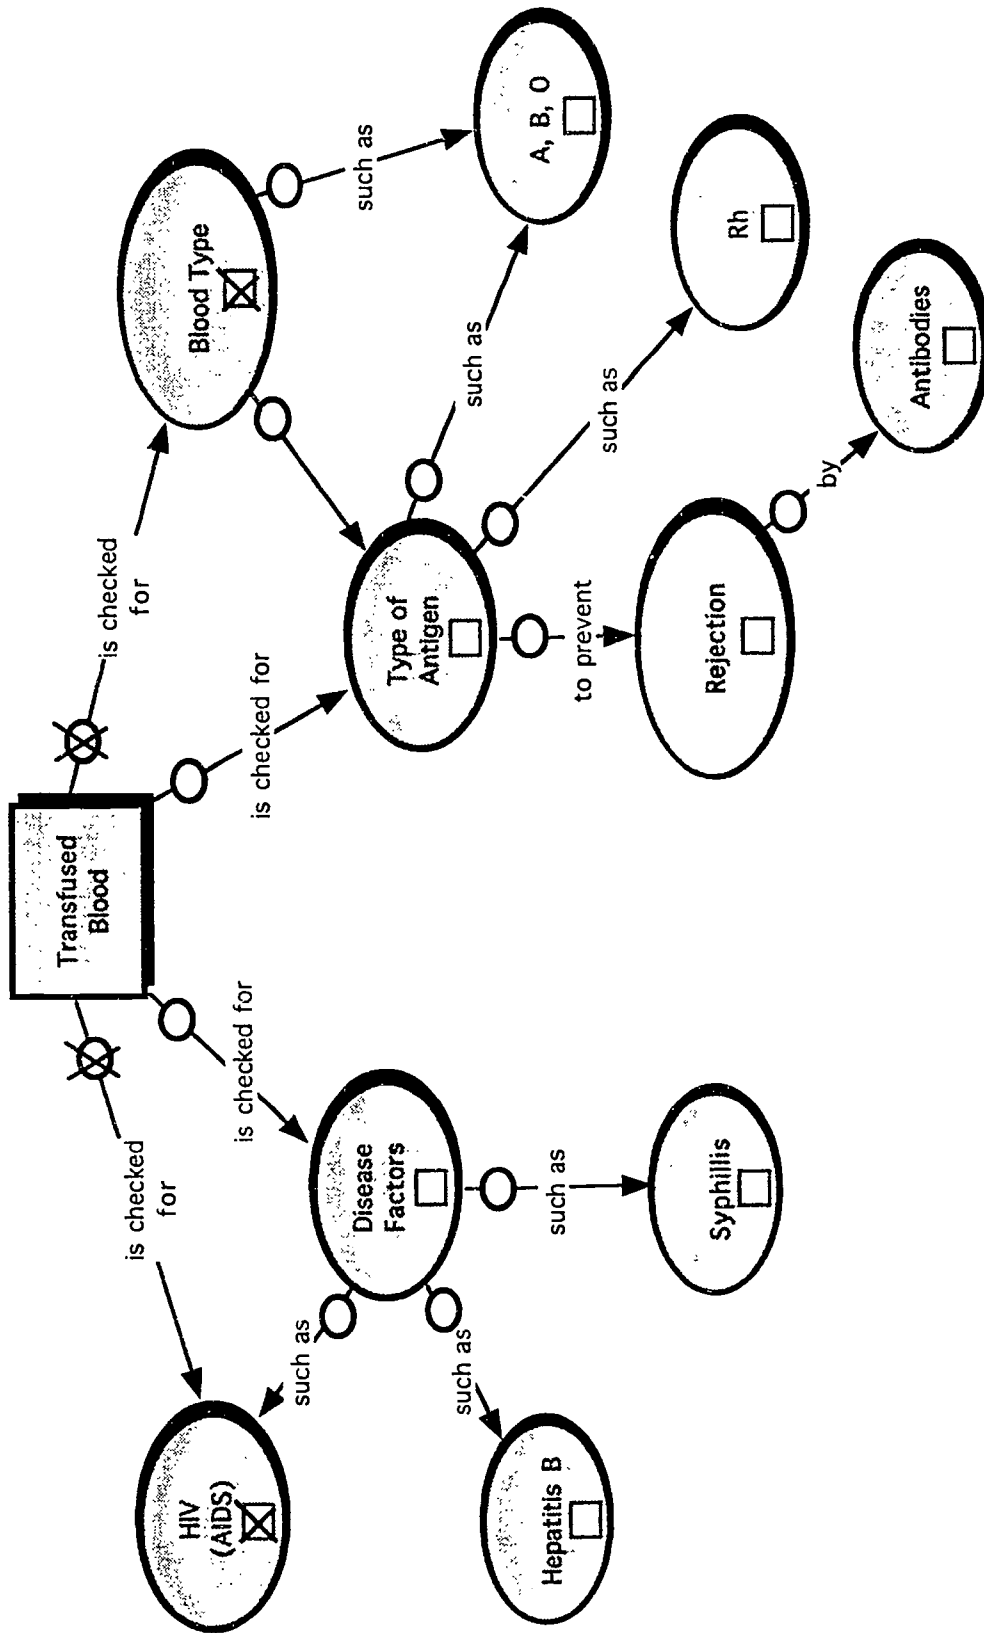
Transfused Blood

is checked for

Blood Type

is checked for

Type of Antigen

is checked for

Disease Factors

is checked for

HIV (AIDS)

such as

A, B, O

such as

such as

Rh

to prevent

Rejection

by

Antibodies

such as

Syphillis

such as

HIV (AIDS)

such as

Hepatitis B